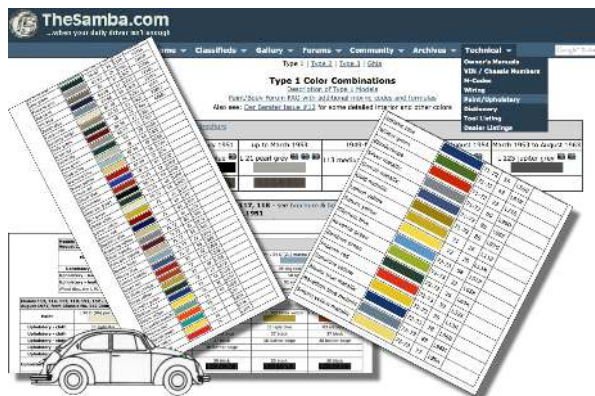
TheSamba.com
...when your daily driver isn't enough

Home ▾ Classifieds ▾ Gallery ▾ Forums ▾ Community ▾ Archives ▾ Technical ▾

Owner's Manuals
VIN / Chassis Numbers
M-Codes
Wiring
Paint/Upholstery
Dictionary
Tool Listing
Dealer Listings

Type 1 | Type 2 | Type 3 | Ghia

Type 1 Color Combinations

Description of Type 1 Models
Paint/Body Forum FAQ with additional mixing codes and formulas
Also see: Our Samba issue #13 for some detailed interior and other colors

up to March 1953
L 21 pearl grey
March 1953 to August 1955
L 225 jupiter grey
1951
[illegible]